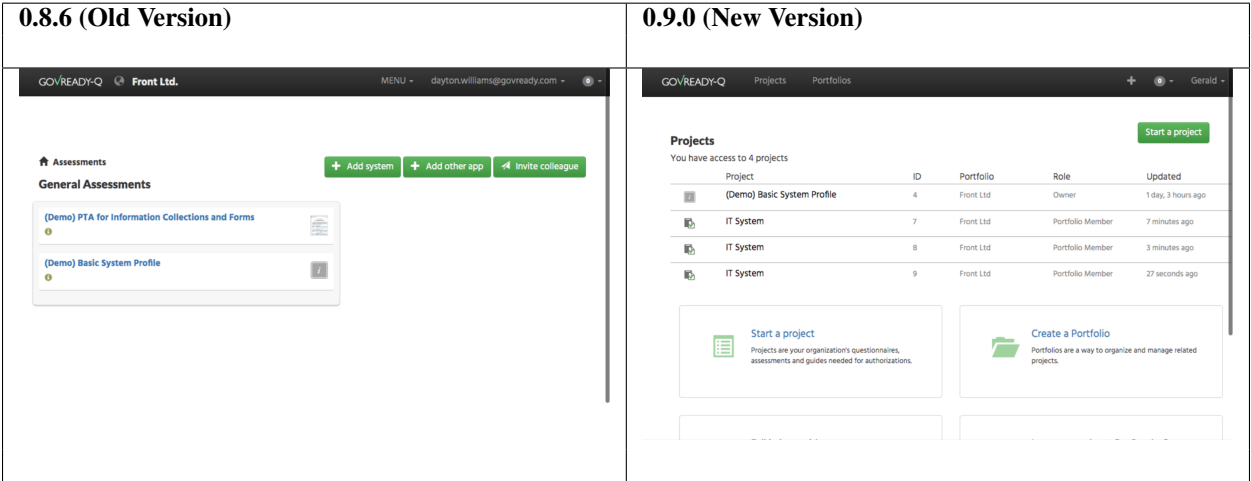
| 0.8.6 (Old Version) | 0.9.0 (New Version) |
|---|---|
| GOVREADY-Q Front Ltd. MENU dayton.williams@govready.com 0 | GOVREADY-Q Projects Portfolios + 0 Gerald |

GOVREADY-Q Front Ltd. MENU - dayton.williams@govready.com - 0 -

Assessments

+ Add system + Add other app Invite colleague

General Assessments

(Demo) PTA for Information Collections and Forms

(Demo) Basic System Profile

GOVREADY-Q Projects Portfolios + 0 - Gerald -

Projects

Start a project

You have access to 4 projects

| Project | ID | Portfolio | Role | Updated |
|---|---|---|---|---|
| (Demo) Basic System Profile | 4 | Front Ltd | Owner | 1 day, 3 hours ago |
| IT System | 7 | Front Ltd | Portfolio Member | 7 minutes ago |
| IT System | 8 | Front Ltd | Portfolio Member | 3 minutes ago |
| IT System | 9 | Front Ltd | Portfolio Member | 27 seconds ago |

Start a project

Projects are your organization's questionnaires, assessments and guides needed for authorizations.

Create a Portfolio

Portfolios are a way to organize and manage related projects.